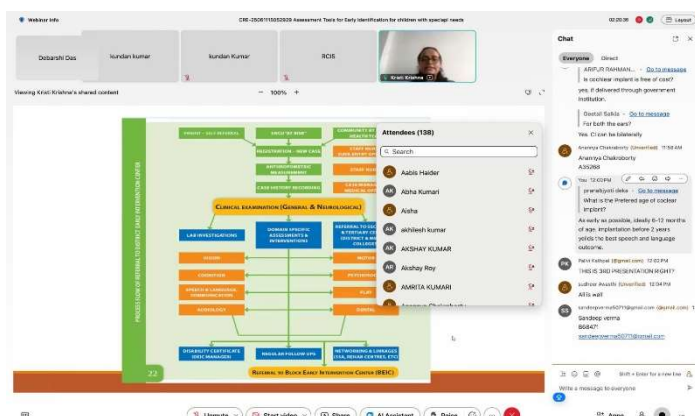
Webinar info

CRE-25081115052020 Assessment Tools for Early Identification for children with special needs

02:20:36

Debarshi Das

kundan kumar

kundan Kumar

ROIS

Kriti Krishna

Viewing Kriti Krishna's shared content

— 100% +

Attendees (138)

Search

Aabis Haider

Abha Kumari

Aisha

akhilesh kumar

AKSHAY KUMAR

Akshay Roy

AMRITA KUMARI

PROCESS FLOW OF REFERRAL TO DISTRICT EARLY INTERVENTION CENTER

REGISTRATION - NEW CASE

ANTHROPOMETRIC MEASUREMENT

CASE HISTORY RECORDING

CLINICAL EXAMINATION (GENERAL & NEUROLOGICAL)

LAB INVESTIGATIONS

DOMAIN SPECIFIC ASSESSMENTS & INTERVENTIONS

VISION

COGNITION

SPEECH & LANGUAGE COMMUNICATION

AUDIOLOGY

MOTOR

PSYCHOLOGY

PLAY

DENTAL

DISABILITY CERTIFICATE (DEIC MANAGER)

REGULAR FOLLOW UPS

NETWORKING & LINKAGES (ISA, REHAB CENTRES, ETC)

REFERRAL TO BLOCK EARLY INTERVENTION CENTER (BEIC)

22

Chat

Everyone Direct

ARIFUR RAHMAN... Go to message
is cochlear implant is free of cost?

yes, if delivered through government institution.

Geetali Saikia · Go to message
For both the ears?

Yes. CI can be bilaterally

Ananya Chakraborty (Unverified) 11:58 AM
Ananya Chakraborty
A35268

You 12:03 PM
pranabjyoti deka · Go to message
What is the Prefered age of coclear implant?

As early as possible, ideally 6-12 months of age. Implantation before 2 years yields the best speech and language outcome.

Parvi Kashyap (@gmail.com) 12:03 PM
THIS IS 3RD PRESENTATION RIGHT?

sudhir Anand (Unverified) 12:04 PM
AIIIs wali

sandeepverma5071@gmail.com (@gmail.com) 12:
Sandeep verma
B6847
sandeepverma5071@gmail.com

Shift + Enter for a new line
Write a message to everyone

Unmute
Start video
Share
AI Assistant
Raise
Apps